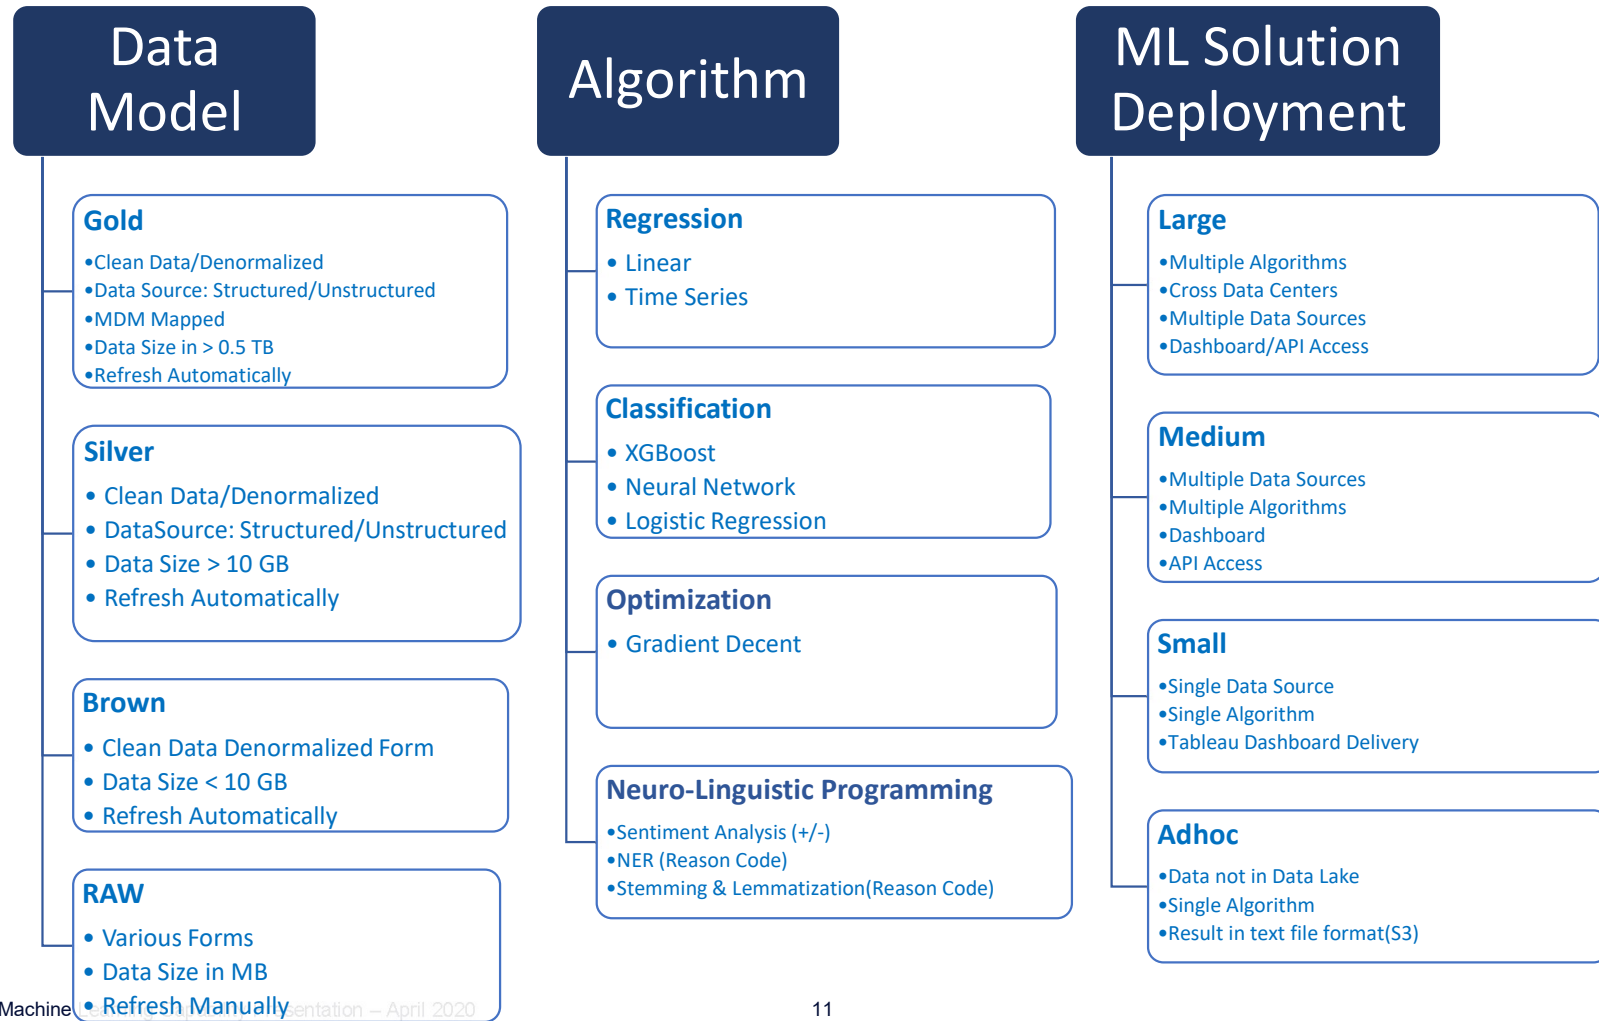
Data Model

Algorithm

ML Solution Deployment

Gold
•Clean Data/Denormalized
•Data Source: Structured/Unstructured
•MDM Mapped
•Data Size in > 0.5 TB
•Refresh Automatically

Silver
• Clean Data/Denormalized
• DataSource: Structured/Unstructured
• Data Size > 10 GB
• Refresh Automatically

Brown
• Clean Data Denormalized Form
• Data Size < 10 GB
• Refresh Automatically

RAW
• Various Forms
• Data Size in MB
• Refresh Manually

Regression
• Linear
• Time Series

Classification
• XGBoost
• Neural Network
• Logistic Regression

Optimization
• Gradient Decent

Neuro-Linguistic Programming
•Sentiment Analysis (+/-)
•NER (Reason Code)
•Stemming & Lemmatization(Reason Code)

Large
•Multiple Algorithms
•Cross Data Centers
•Multiple Data Sources
•Dashboard/API Access

Medium
•Multiple Data Sources
•Multiple Algorithms
•Dashboard
•API Access

Small
•Single Data Source
•Single Algorithm
•Tableau Dashboard Delivery

Adhoc
•Data not in Data Lake
•Single Algorithm
•Result in text file format(S3)

Machine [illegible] entation – April 2020

11